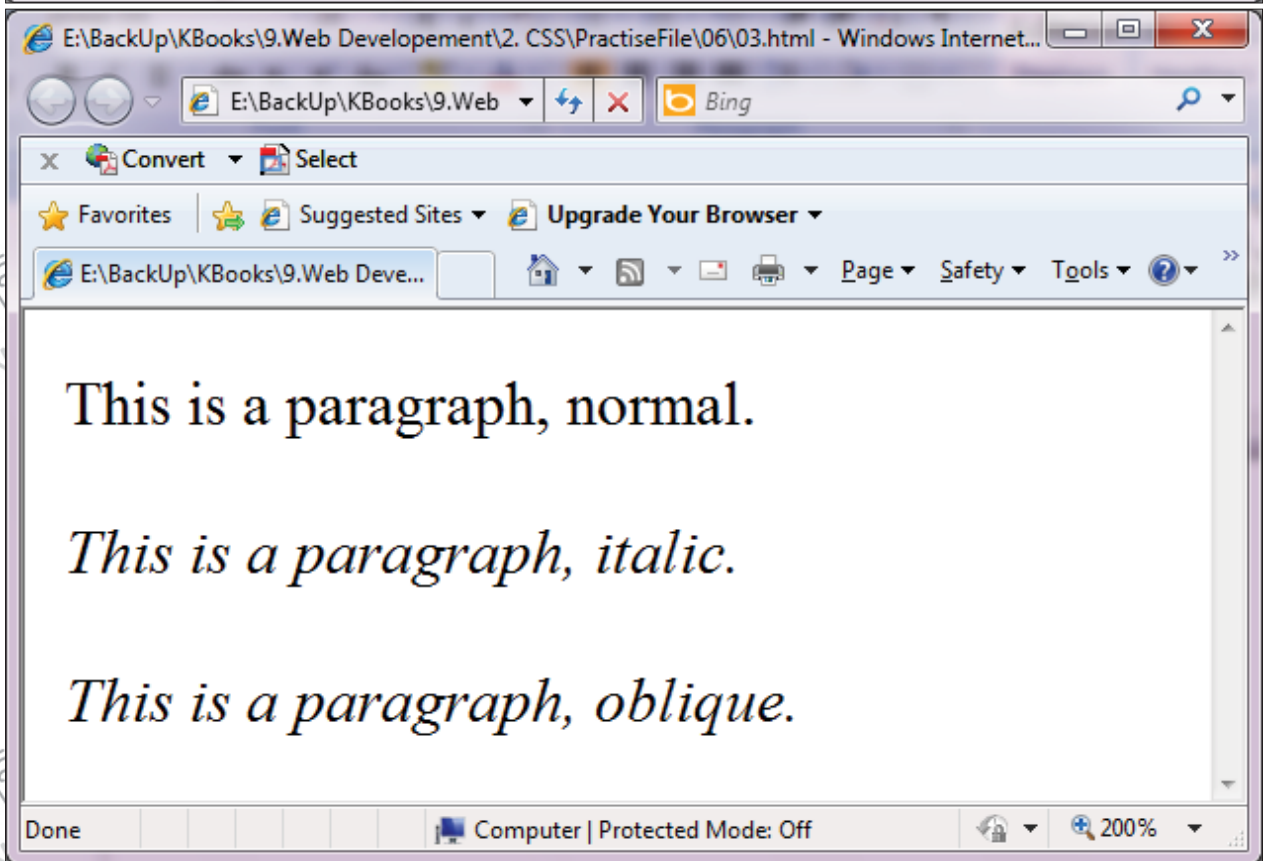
E:\BackUp\KBooks\9.Web Developement\2. CSS\PractiseFile\06\03.html - Windows Internet...

E:\BackUp\KBooks\9.Web

Bing

Convert Select

Favorites Suggested Sites Upgrade Your Browser

E:\BackUp\KBooks\9.Web Deve...

Page Safety Tools

This is a paragraph, normal.

*This is a paragraph, italic.*

*This is a paragraph, oblique.*

Done Computer | Protected Mode: Off 200%